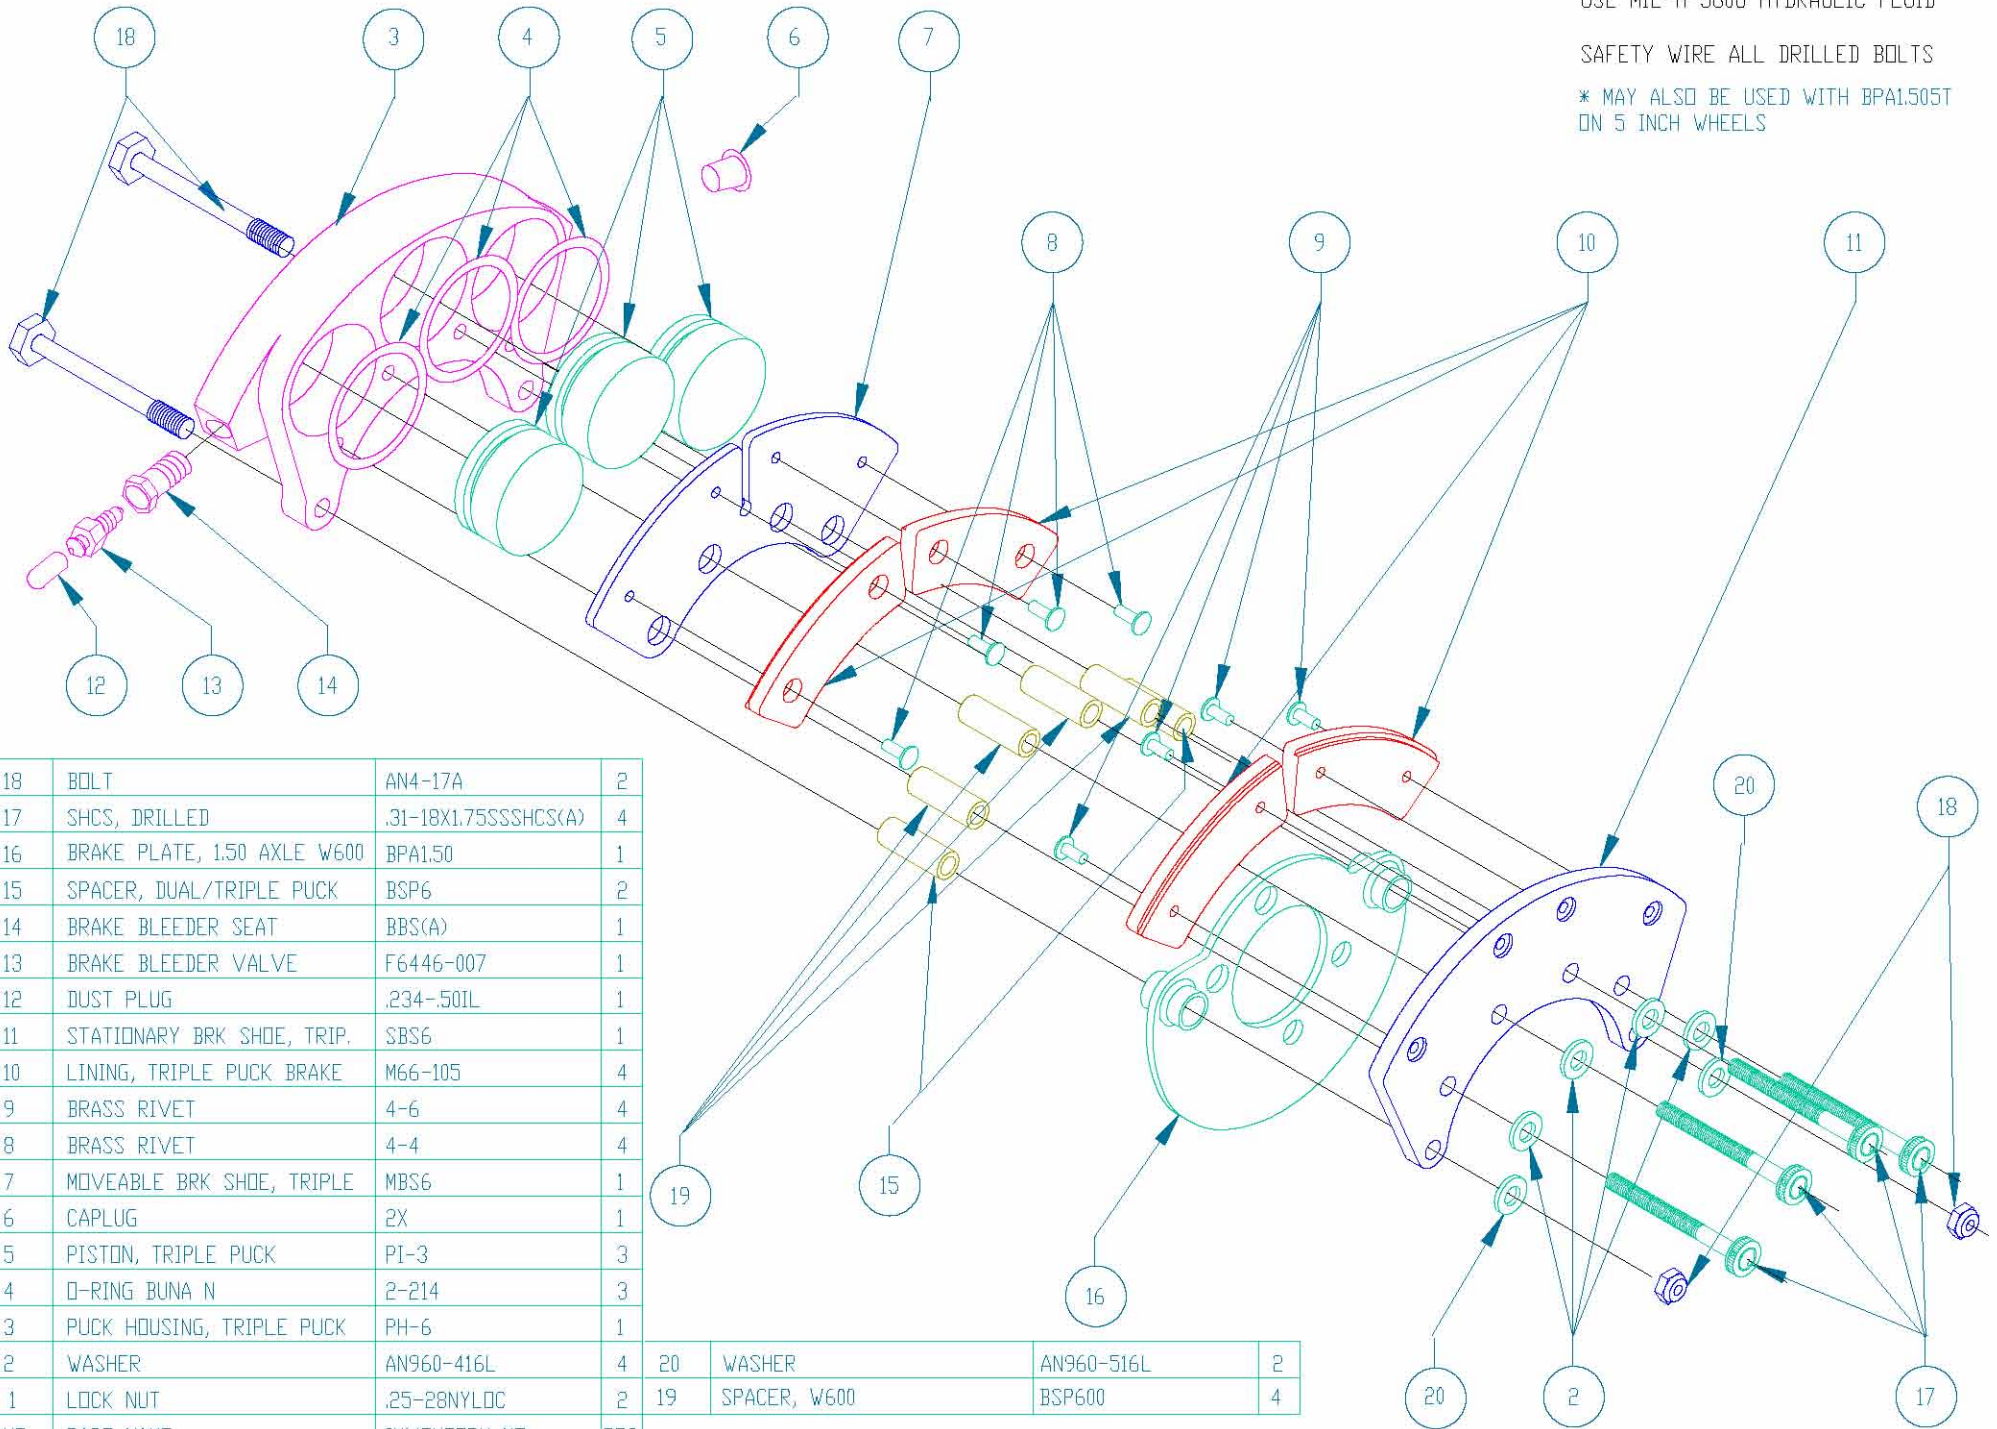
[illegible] MIL-H-5606 HYDRAULIC FLUID

SAFETY WIRE ALL DRILLED BOLTS

* MAY ALSO BE USED WITH BPA1.505T ON 5 INCH WHEELS

18 3 4 5 6 7

8 9 10 11

12 13 14

20 18

19 15 16 20 2 17

| 18 | BOLT | AN4-17A | 2 |
|---|---|---|---|
| 17 | SHCS, DRILLED | .31-18X1.75SSSHCS(A) | 4 |
| 16 | BRAKE PLATE, 1.50 AXLE W600 | BPA1.50 | 1 |
| 15 | SPACER, DUAL/TRIPLE PUCK | BSP6 | 2 |
| 14 | BRAKE BLEEDER SEAT | BBS(A) | 1 |
| 13 | BRAKE BLEEDER VALVE | F6446-007 | 1 |
| 12 | DUST PLUG | .234-.50IL | 1 |
| 11 | STATIONARY BRK SHOE, TRIP. | SBS6 | 1 |
| 10 | LINING, TRIPLE PUCK BRAKE | M66-105 | 4 |
| 9 | BRASS RIVET | 4-6 | 4 |
| 8 | BRASS RIVET | 4-4 | 4 |
| 7 | MOVEABLE BRK SHOE, TRIPLE | MBS6 | 1 |
| 6 | CAPLUG | 2X | 1 |
| 5 | PISTON, TRIPLE PUCK | PI-3 | 3 |
| 4 | O-RING BUNA N | 2-214 | 3 |
| 3 | PUCK HOUSING, TRIPLE PUCK | PH-6 | 1 |
| 2 | WASHER | AN960-416L | 4 |
| 1 | LOCK NUT | .25-28NYLOC | 2 |

| 20 | WASHER | AN960-516L | 2 |
|---|---|---|---|
| 19 | SPACER, W600 | BSP600 | 4 |